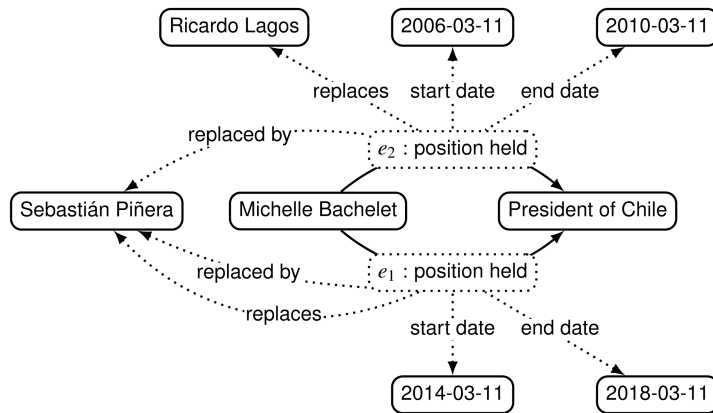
Ricardo Lagos

2006-03-11

2010-03-11

replaces

start date

end date

replaced by

$e_2$ : position held

Sebastián Piñera

Michelle Bachelet

President of Chile

replaced by

$e_1$ : position held

replaces

start date

end date

2014-03-11

2018-03-11